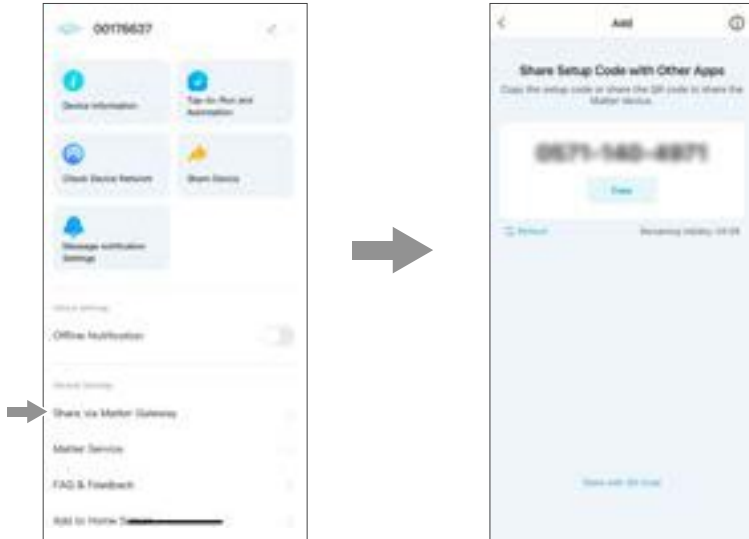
00176637

Device Information

Tap-to-Run and Automation

Check Device Network

Share Device

Message notification Settings

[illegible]

Offline Notification

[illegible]

Share via Matter Gateway

Matter Service

FAQ & Feedback

Add to Home S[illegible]

Add

Share Setup Code with Other Apps

Copy the setup code or share the QR code to share the Matter device.

0571-140-4871

Copy

Refresh

Remaining Validity: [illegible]

Share with QR Code